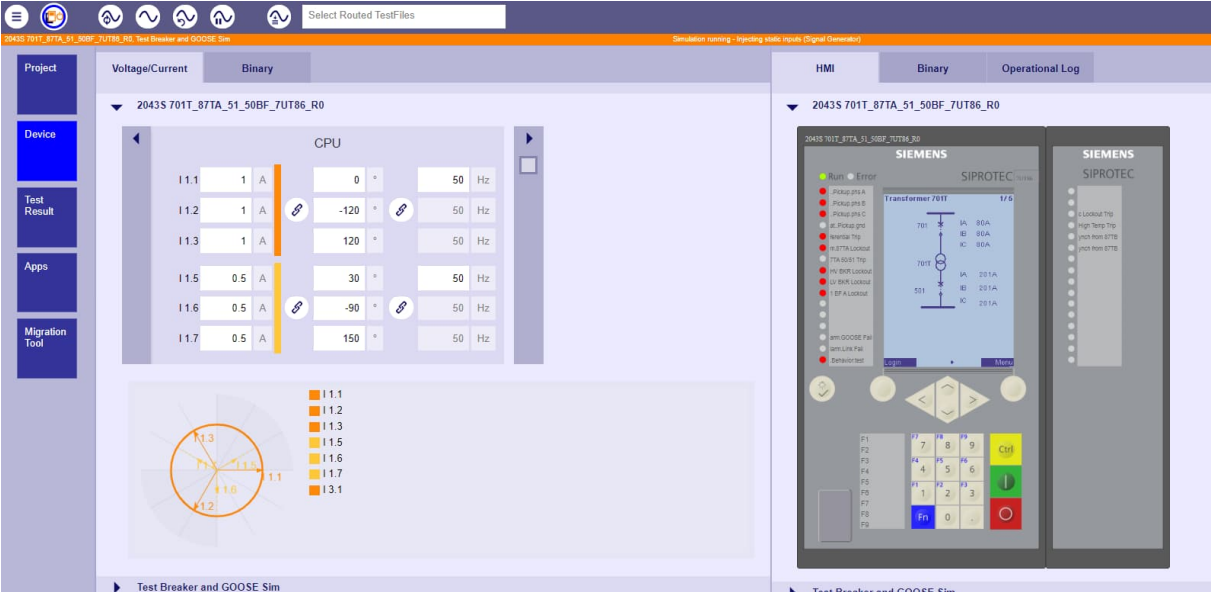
Select Routed TestFiles

2043S 701T_87TA_51_50BF_7UT86_R0, Test Breaker and GOOSE Sim

Simulation running - Injecting static inputs (Signal Generator)

Project

Device

Test Result

Apps

Migration Tool

Voltage/Current

Binary

2043S 701T_87TA_51_50BF_7UT86_R0

CPU

| | | | | | | |
|---|---|---|---|---|---|---|
| I 1.1 | 1 | A | 0 | ° | 50 | Hz |
| I 1.2 | 1 | A | -120 | ° | 50 | Hz |
| I 1.3 | 1 | A | 120 | ° | 50 | Hz |
| I 1.5 | 0.5 | A | 30 | ° | 50 | Hz |
| I 1.6 | 0.5 | A | -90 | ° | 50 | Hz |
| I 1.7 | 0.5 | A | 150 | ° | 50 | Hz |

I 1.3
I 1.5
I 1.1
I 1.6
I 1.2

I 1.1
I 1.2
I 1.3
I 1.5
I 1.6
I 1.7
I 3.1

Test Breaker and GOOSE Sim

HMI

Binary

Operational Log

2043S 701T_87TA_51_50BF_7UT86_R0

2043S 701T_87TA_51_50BF_7UT86_R0

SIEMENS

Run Error

SIPROTEC

Pickup phs A
Pickup phs B
Pickup phs C
Pickup gnd
rential Trip
n 87TA Lockout
7TA 50/51 Trip
HV BKR Lockout
LV BKR Lockout
1 BF A Lockout

arm GOOSE Fail
larm Link Fail
Behavior test

Transformer 701T 1/5

701
IA 80A
IB 80A
IC 80A
701T
IA 201A
IB 201A
IC 201A
531

Login
Menu

F1
F2
F3
F4
F5
F6
F7
F8
F9

7 8 9
4 5 6
1 2 3
Fn 0

Ctrl

SIEMENS

SIPROTEC

c Lockout Trip
High Temp Trip
ynch from 87TB
ynch from 87TB

Test Breaker and GOOSE Sim